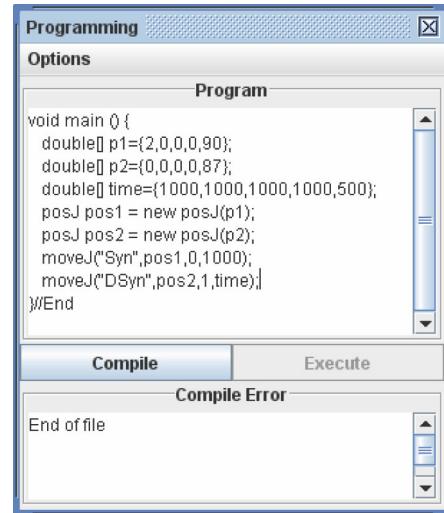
Programming

Options

Program

void main () {
double[] p1={2,0,0,0,90};
double[] p2={0,0,0,0,87};
double[] time={1000,1000,1000,1000,500};
posJ pos1 = new posJ(p1);
posJ pos2 = new posJ(p2);
moveJ("Syn",pos1,0,1000);
moveJ("DSyn",pos2,1,time);
}//End

Compile

Execute

Compile Error

End of file